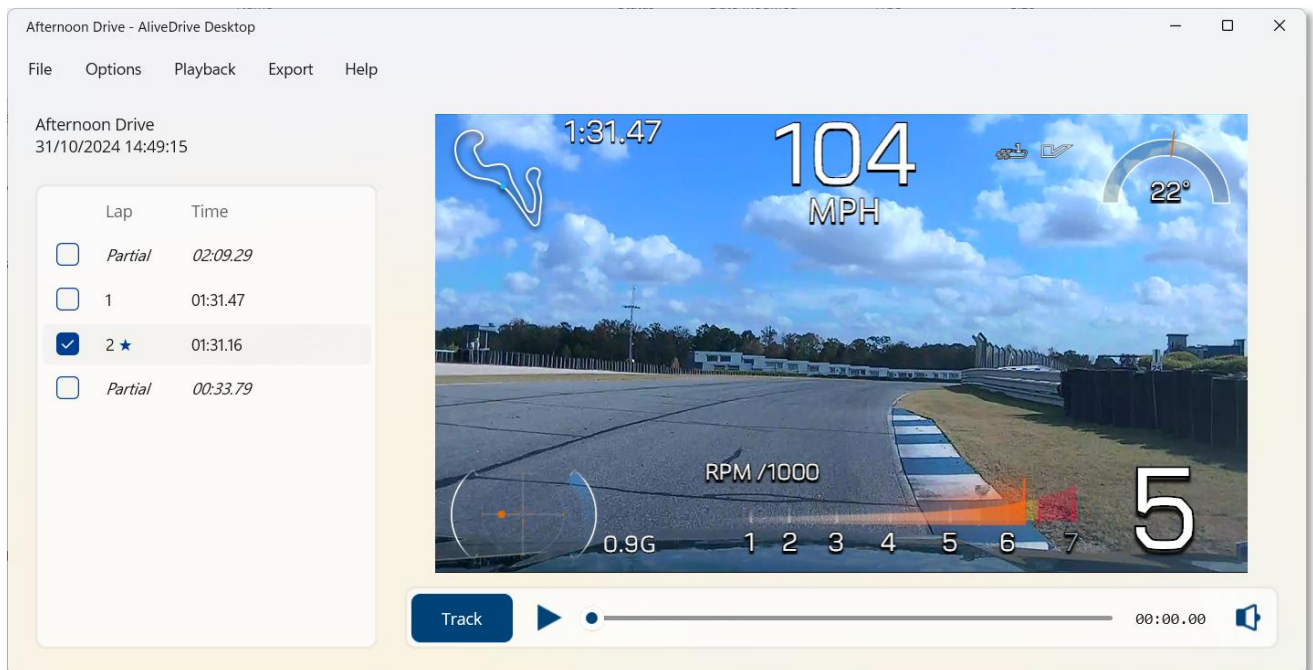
Afternoon Drive - AliveDrive Desktop

File Options Playback Export Help

Afternoon Drive
31/10/2024 14:49:15

| | Lap | Time |
|---|---|---|
| ☐ | *Partial* | *02:09.29* |
| ☐ | 1 | 01:31.47 |
| ☑ | 2 ★ | 01:31.16 |
| ☐ | *Partial* | *00:33.79* |

1:31.47

104
MPH

22°

RPM /1000

0.9G

1 2 3 4 5 6 7

5

Track

00:00.00